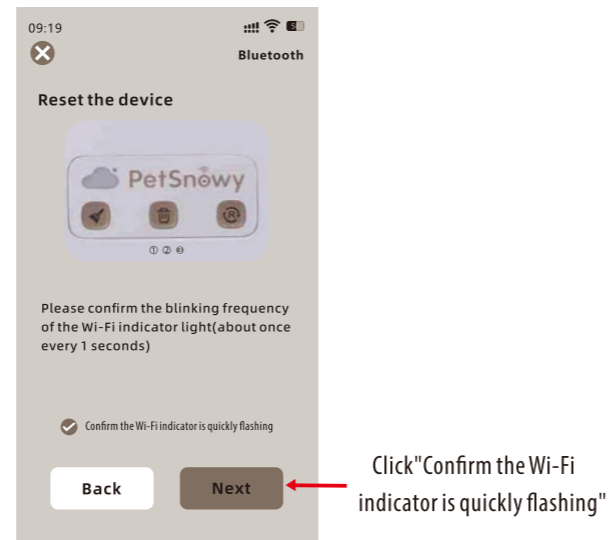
09:19

Bluetooth

Reset the device

PetSnowy

① ② ③

Please confirm the blinking frequency of the Wi-Fi indicator light(about once every 1 seconds)

Confirm the Wi-Fi indicator is quickly flashing

Back

Next

Click"Confirm the Wi-Fi indicator is quickly flashing"